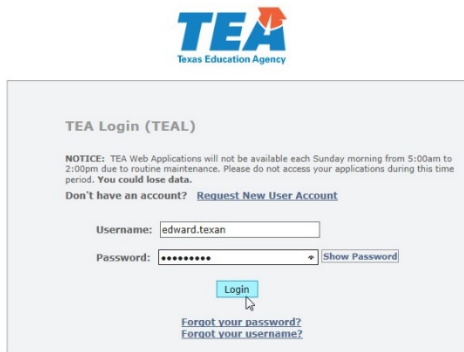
TEA
Texas Education Agency

TEA Login (TEAL)

NOTICE: TEA Web Applications will not be available each Sunday morning from 5:00am to 2:00pm due to routine maintenance. Please do not access your applications during this time period. You could lose data.

Don't have an account? Request New User Account

Username: edward.texan

Password: ••••••••• Show Password

Login

Forgot your password?
Forgot your username?